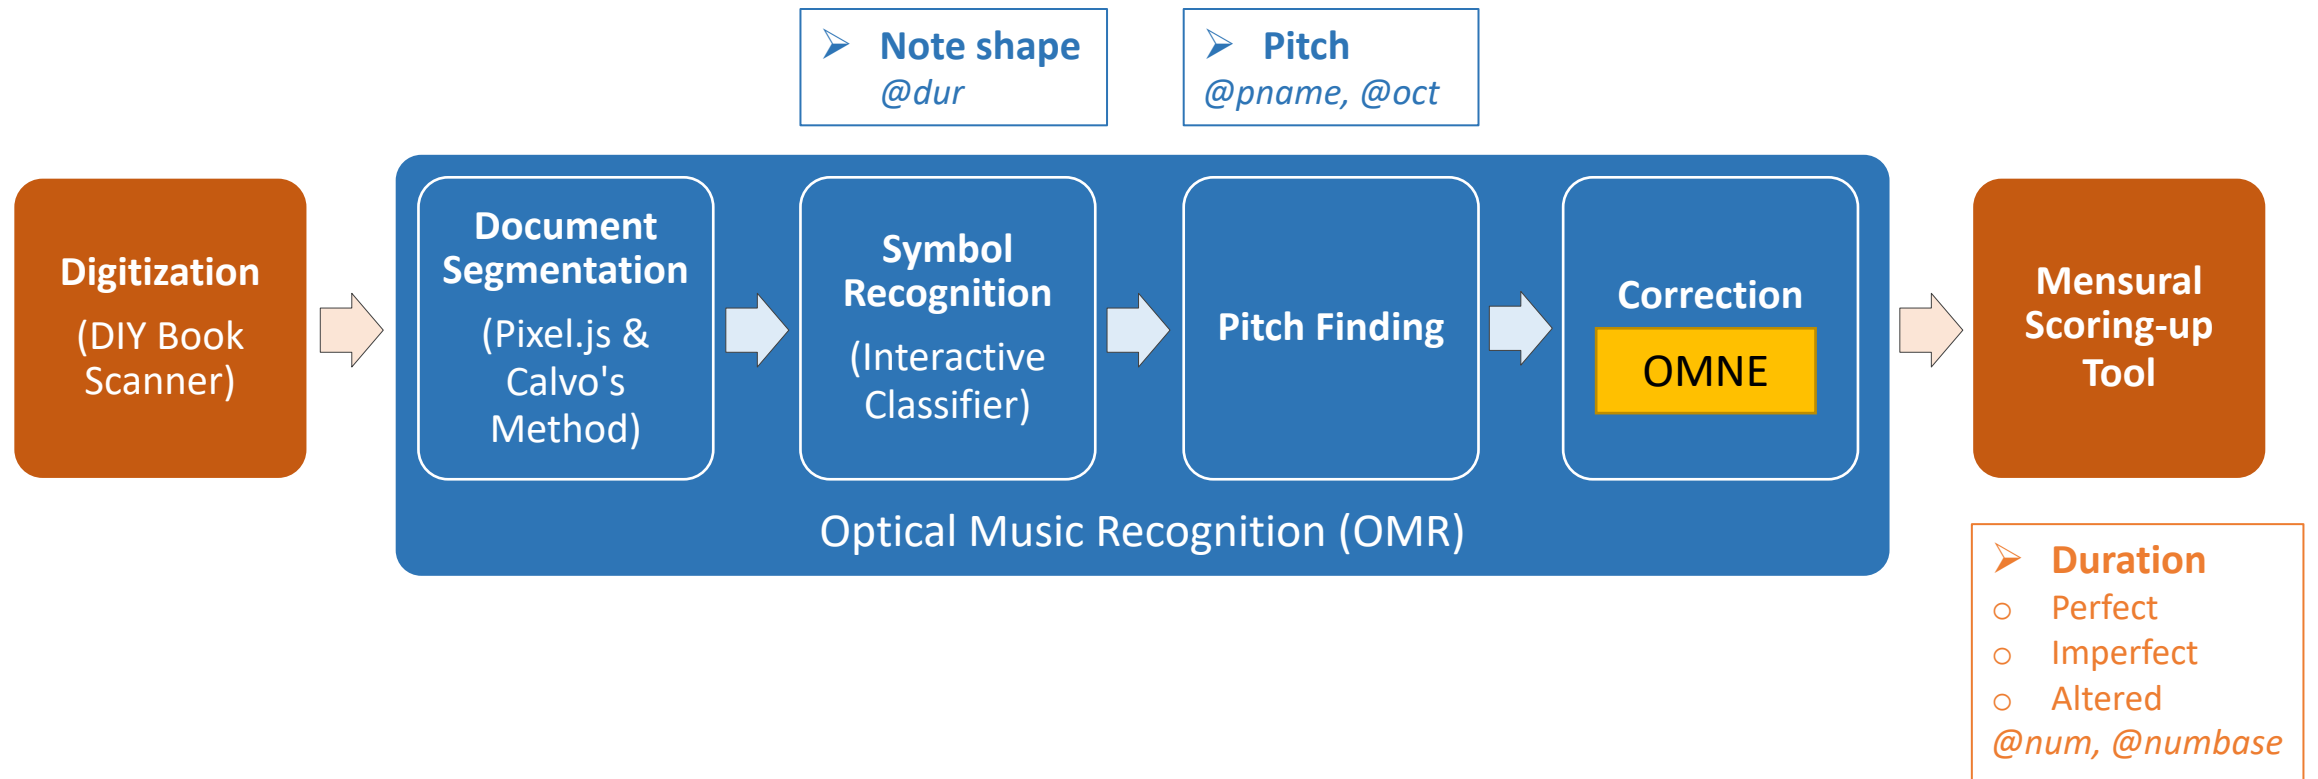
Note shape
@dur

Pitch
@pname, @oct

Digitization
(DIY Book Scanner)

Document Segmentation
(Pixel.js & Calvo's Method)

Symbol Recognition
(Interactive Classifier)

Pitch Finding

Correction
OMNE

Optical Music Recognition (OMR)

Mensural Scoring-up Tool

Duration
Perfect
Imperfect
Altered
@num, @numbase